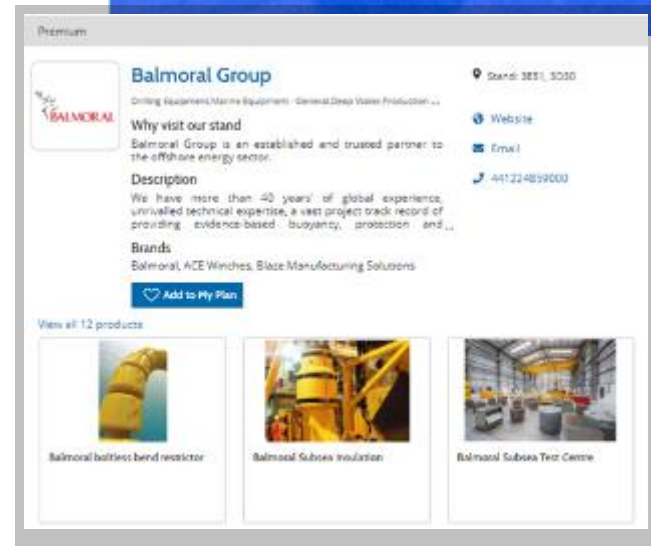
Premium

BALMORAL

Balmoral Group

Drilling Equipment,Marine Equipment · General,Deep Water Production ...

Why visit our stand

Balmoral Group is an established and trusted partner to the offshore energy sector.

Description

We have more than 40 years' of global experience, unrivalled technical expertise, a vast project track record of providing evidence-based buoyancy, protection and...

Brands

Balmoral, ACE Winches, Blaze Manufacturing Solutions

Add to My Plan

Stand: 3B51, 3D30

Website

Email

441224859000

View all 12 products

Balmoral boltless bend restrictor

Balmoral Subsea insulation

Balmoral Subsea Test Centre